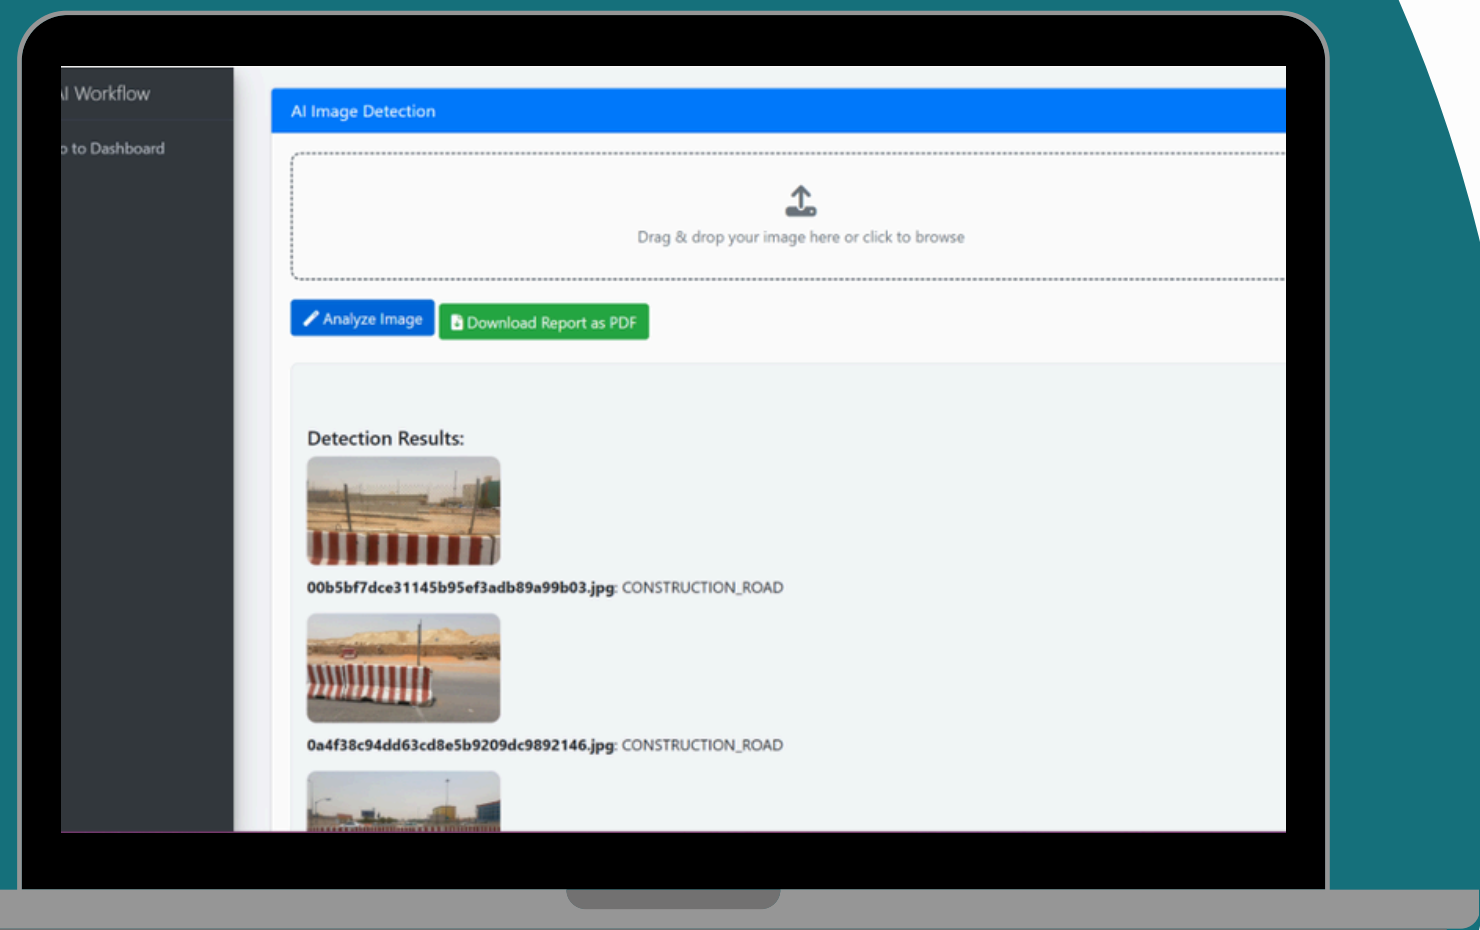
I Workflow

to Dashboard

AI Image Detection

Drag & drop your image here or click to browse

Analyze Image

Download Report as PDF

Detection Results:

00b5bf7dce31145b95ef3adb89a99b03.jpg: CONSTRUCTION_ROAD

0a4f38c94dd63cd8e5b9209dc9892146.jpg: CONSTRUCTION_ROAD